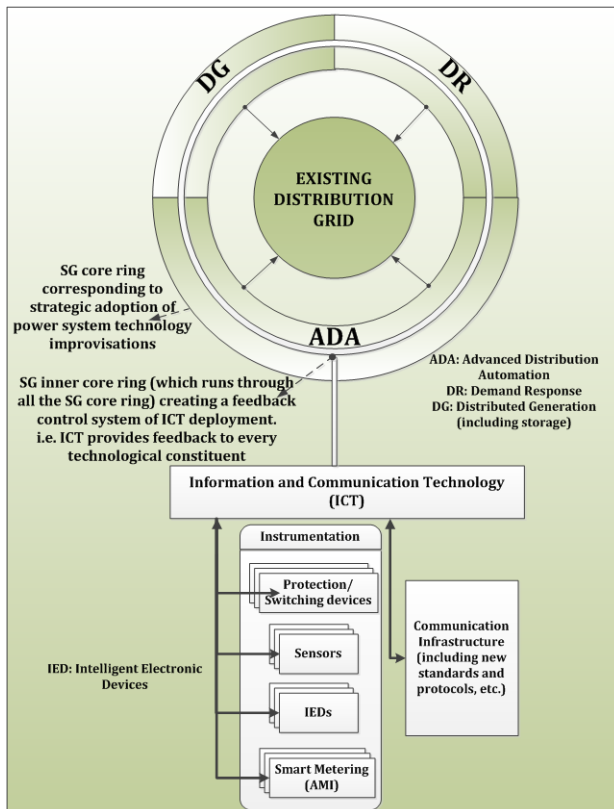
DG

DR

EXISTING DISTRIBUTION GRID

SG core ring corresponding to strategic adoption of power system technology improvisations

ADA

ADA: Advanced Distribution Automation
DR: Demand Response
DG: Distributed Generation (including storage)

SG inner core ring (which runs through all the SG core ring) creating a feedback control system of ICT deployment. i.e. ICT provides feedback to every technological constituent

Information and Communication Technology (ICT)

Instrumentation

Protection/ Switching devices

Sensors

IEDs

Smart Metering (AMI)

Communication Infrastructure (including new standards and protocols, etc.)

IED: Intelligent Electronic Devices